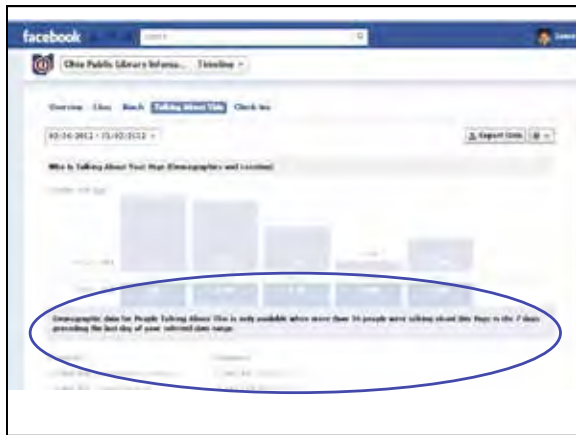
facebook

Search

Ohio Public Library Informa... Timeline

Overview Likes Reach Talking About This Check-ins

02/24/2012 - 03/02/2012

Export Data

Who is Talking About Your Page (Demographics and Location)

Demographic data for People Talking About This is only available when more than 30 people were talking about this Page in the 7 days preceding the last day of your selected date range.

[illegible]